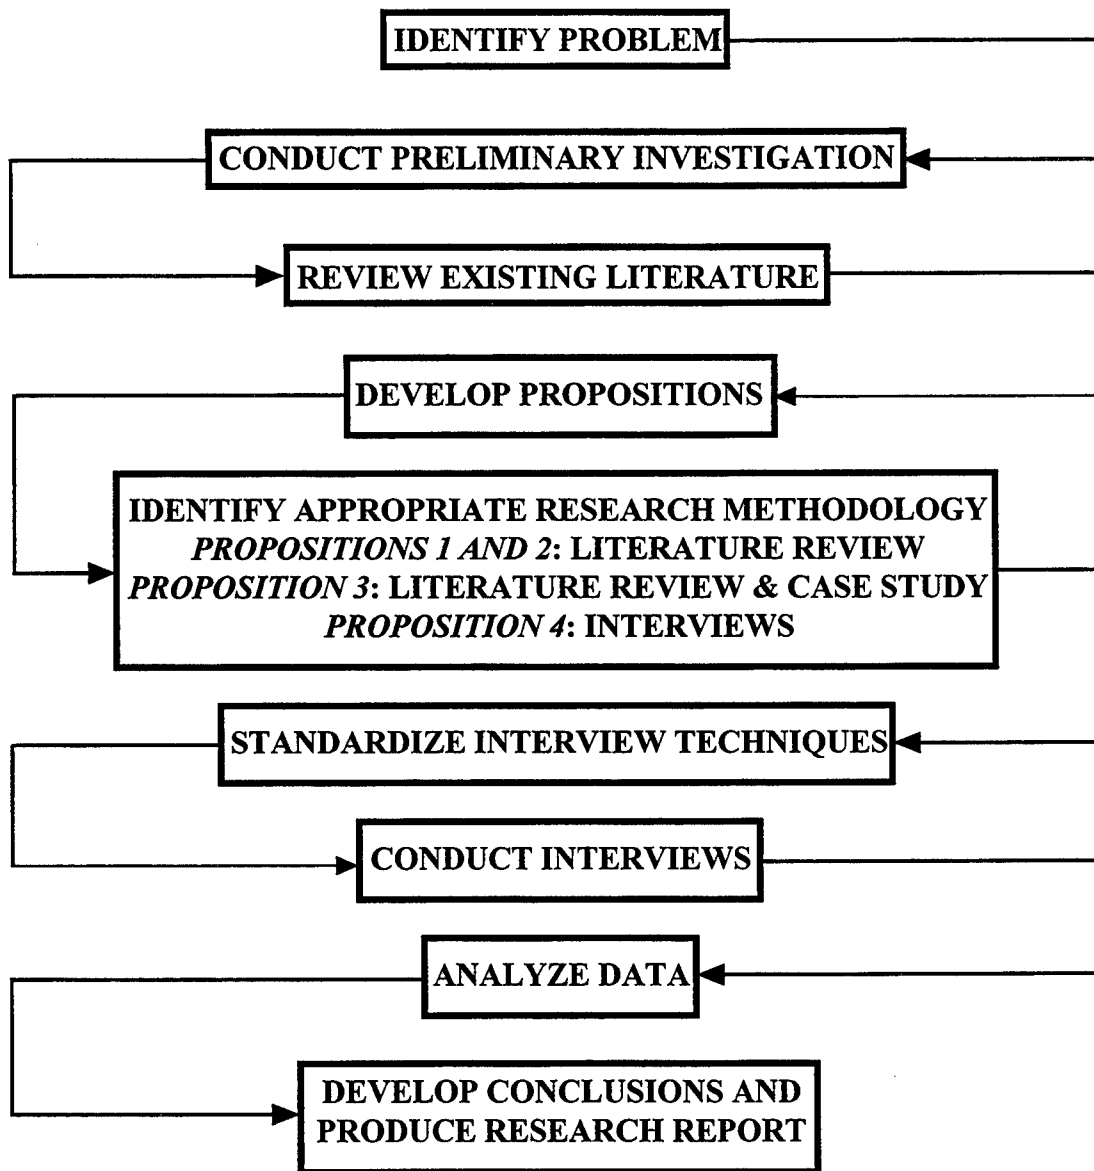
IDENTIFY PROBLEM

CONDUCT PRELIMINARY INVESTIGATION

REVIEW EXISTING LITERATURE

DEVELOP PROPOSITIONS

IDENTIFY APPROPRIATE RESEARCH METHODOLOGY
*PROPOSITIONS 1 AND 2*: LITERATURE REVIEW
*PROPOSITION 3*: LITERATURE REVIEW & CASE STUDY
*PROPOSITION 4*: INTERVIEWS

STANDARDIZE INTERVIEW TECHNIQUES

CONDUCT INTERVIEWS

ANALYZE DATA

DEVELOP CONCLUSIONS AND PRODUCE RESEARCH REPORT